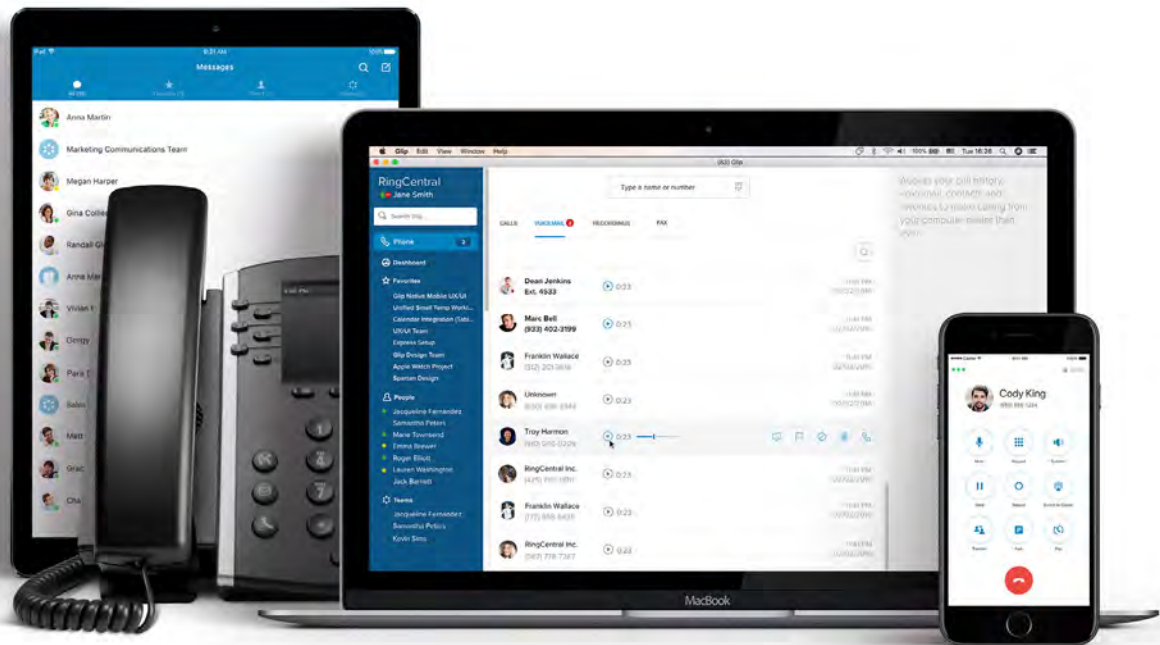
9:21 AM
100%
Messages
Anna Martin
Marketing Communications Team
Megan Harper
Gina Colle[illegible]
Randall Gi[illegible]
Anna Ma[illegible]
Vivian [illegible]
Georgy
Paris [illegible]
Balint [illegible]
Matt
Grac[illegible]
Cha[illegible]

Glip File Edit View Window Help
Tue 16:26
RingCentral
Jane Smith
Search Glip
Phone
Dashboard
Favorites
Glip Native Mobile UX/UI
Unified Smart Temp Worki...
Calendar Integration (Late...
UX/UI Team
Express Setup
Glip Design Team
Apple Watch Project
Spartan Design
People
Jacqueline Fernandez
Samantha Peters
Marie Townsend
Emma Brewer
Roger Elliott
Lauren Washington
Jack Barrett
Teams
Jacqueline Fernandez
Samantha Peters
Kevin Sims
Type a name or number
CALLS VOICEMAIL RECORDINGS FAX
Dean Jenkins Ext. 4533 0:23
Marc Bell (933) 402-3199 0:23
Franklin Wallace 0:23
Unknown 0:23
Troy Harmon 0:23
RingCentral Inc. 0:23
Franklin Wallace 0:23
RingCentral Inc. 0:23
Access your call history, voicemail, contacts and favorites to make calling from your computer easier than ever.
MacBook

Cody King